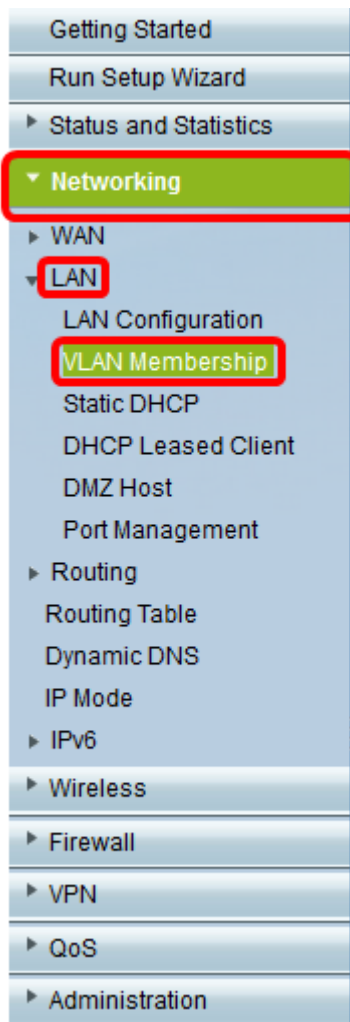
Getting Started
Run Setup Wizard
Status and Statistics
Networking
WAN
LAN
LAN Configuration
VLAN Membership
Static DHCP
DHCP Leased Client
DMZ Host
Port Management
Routing
Routing Table
Dynamic DNS
IP Mode
IPv6
Wireless
Firewall
VPN
QoS
Administration